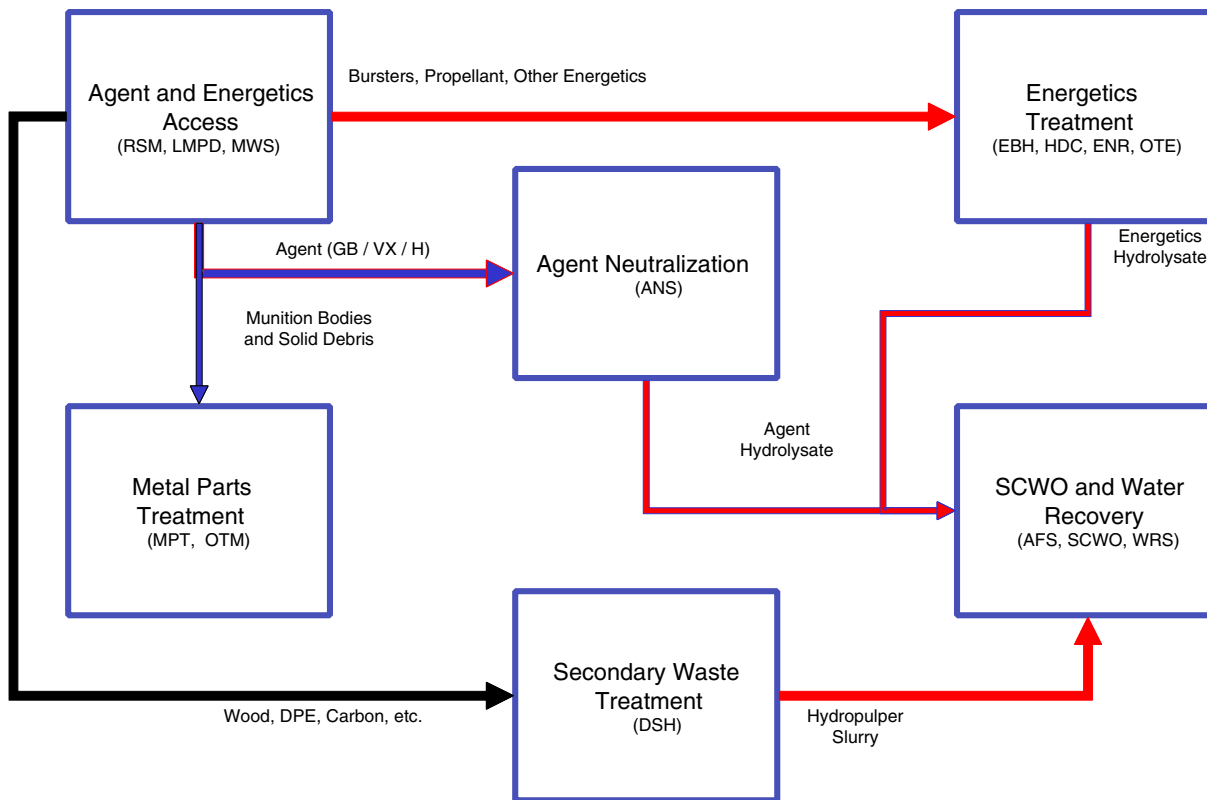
Agent and Energetics Access
(RSM, LMPD, MWS)

Bursters, Propellant, Other Energetics

Energetics Treatment
(EBH, HDC, ENR, OTE)

Agent (GB / VX / H)

Agent Neutralization
(ANS)

Energetics Hydrolysate

Munition Bodies and Solid Debris

Agent Hydrolysate

Metal Parts Treatment
(MPT, OTM)

SCWO and Water Recovery
(AFS, SCWO, WRS)

Secondary Waste Treatment
(DSH)

Wood, DPE, Carbon, etc.

Hydropulper Slurry